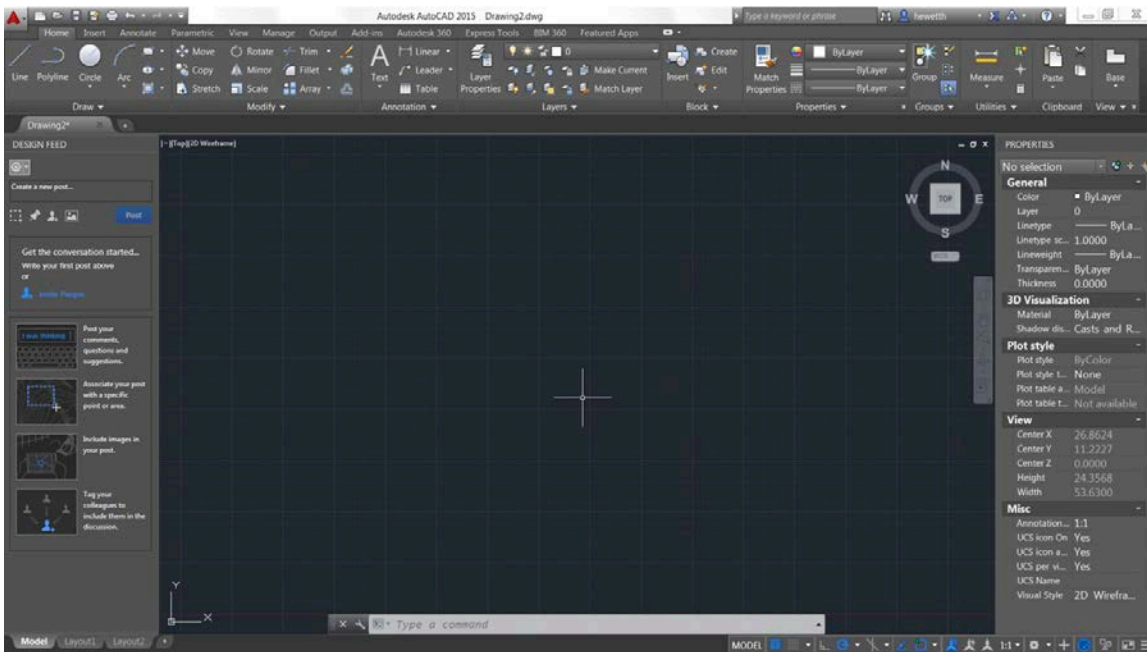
Autodesk AutoCAD 2015 Drawing2.dwg

Type a keyword or phrase

hewetth

Home Insert Annotate Parametric View Manage Output Add-ins Autodesk 360 Express Tools BIM 360 Featured Apps

Line Polyline Circle Arc

Move Rotate Trim Copy Mirror Fillet Stretch Scale Array

Text Linear Leader Table

Layer Properties

Make Current Match Layer

Insert Create Edit

Match Properties

ByLayer ByLayer ByLayer

Group

Measure

Paste

Base

Draw Modify Annotation Layers Block Properties Groups Utilities Clipboard View

Drawing2*

DESIGN FEED

Create a new post...

Post

Get the conversation started...
Write your first post above
or

Invite People

Post your comments, questions and suggestions.

Associate your post with a specific point or area.

Include images in your post.

Tag your colleagues to include them in the discussion.

[-][Top][2D Wireframe]

N
W TOP E
S

PROPERTIES

No selection

General
Color ByLayer
Layer 0
Linetype ByLa...
Linetype sc... 1.0000
Lineweight ByLa...
Transparen... ByLayer
Thickness 0.0000

3D Visualization
Material ByLayer
Shadow dis... Casts and R...

Plot style
Plot style ByColor
Plot style t... None
Plot table a... Model
Plot table t... Not available

View
Center X 26.8624
Center Y 11.2227
Center Z 0.0000
Height 24.3568
Width 53.6300

Misc
Annotation... 1:1
UCS icon On Yes
UCS icon a... Yes
UCS per vi... Yes
UCS Name
Visual Style 2D Wirefra...

Y
X

Type a command

Model Layout1 Layout2

MODEL